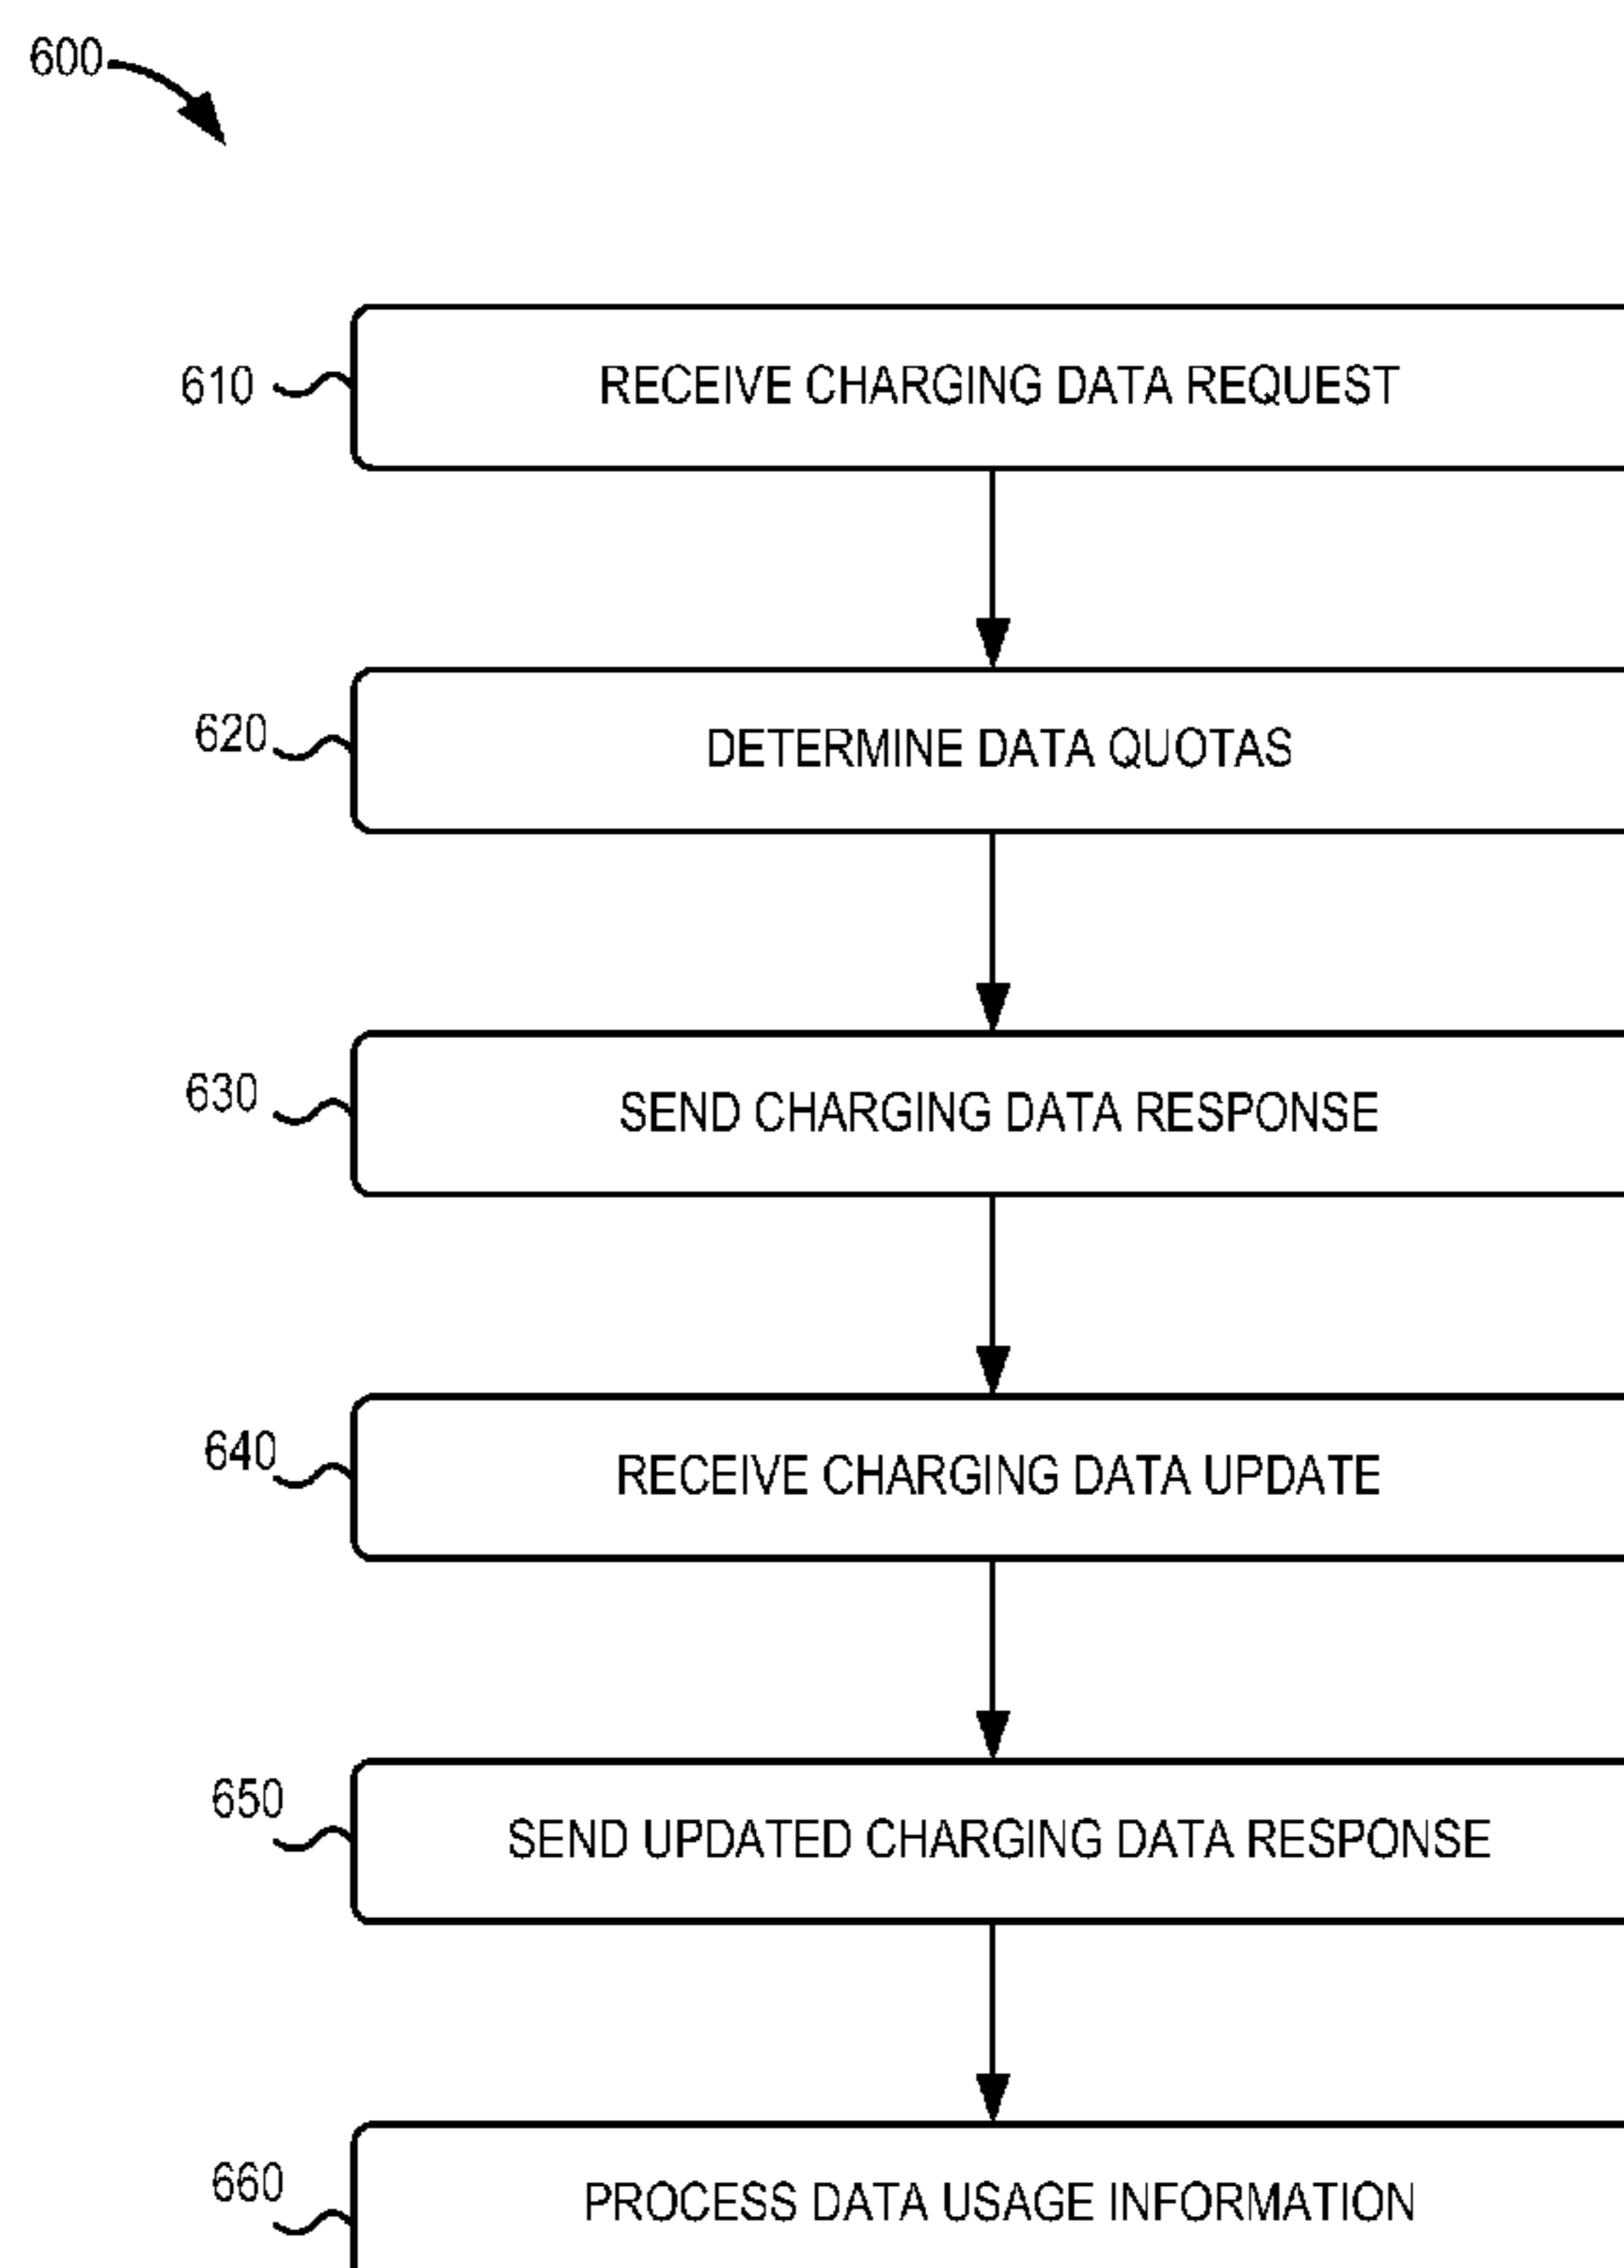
600

610 RECEIVE CHARGING DATA REQUEST

620 DETERMINE DATA QUOTAS

630 SEND CHARGING DATA RESPONSE

640 RECEIVE CHARGING DATA UPDATE

650 SEND UPDATED CHARGING DATA RESPONSE

660 PROCESS DATA USAGE INFORMATION